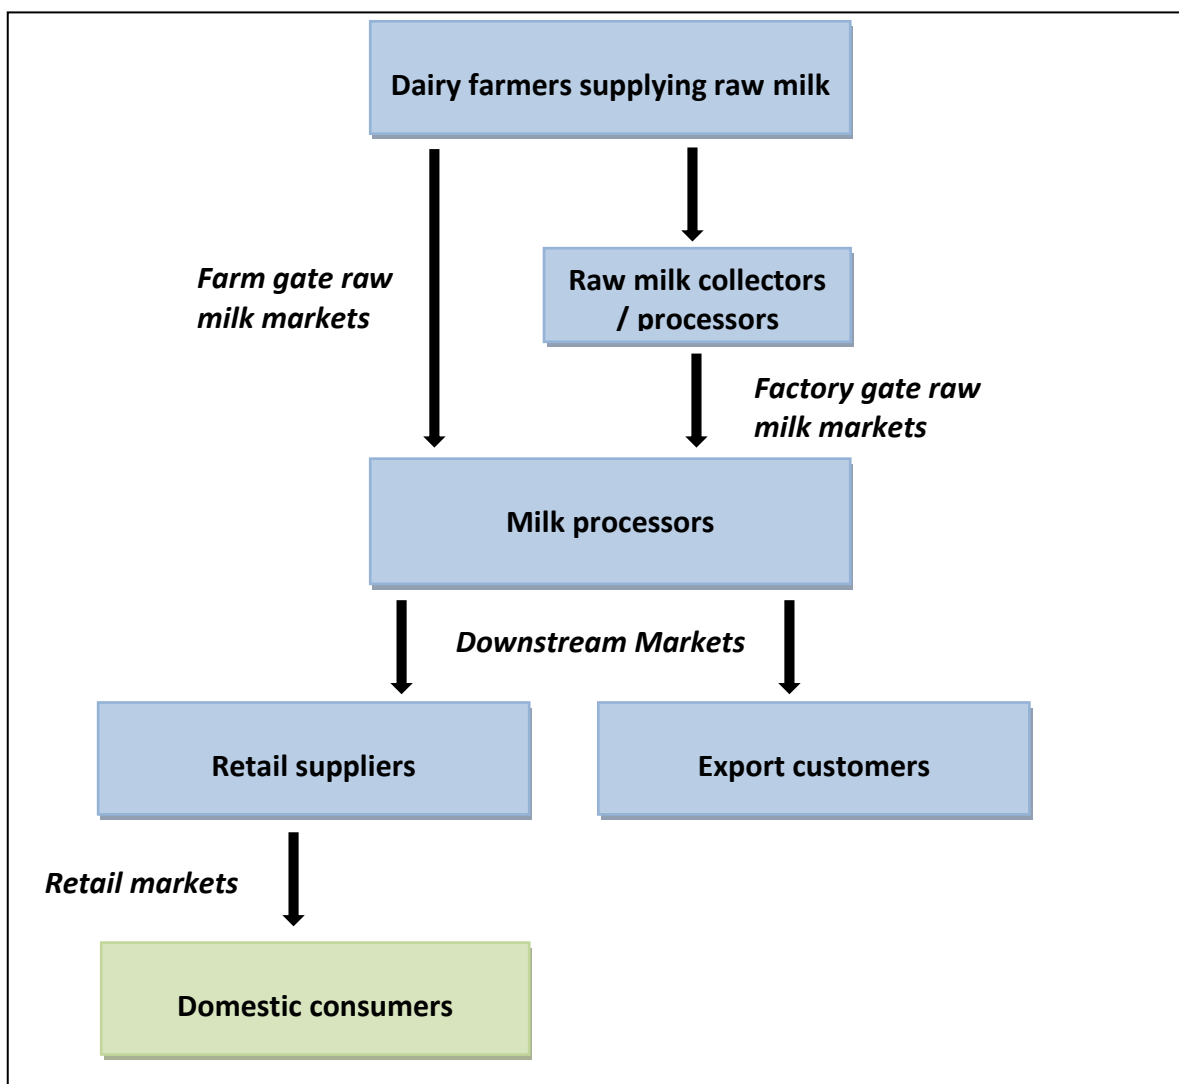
Dairy farmers supplying raw milk

Farm gate raw milk markets

Raw milk collectors / processors

Factory gate raw milk markets

Milk processors

Downstream Markets

Retail suppliers

Export customers

Retail markets

Domestic consumers